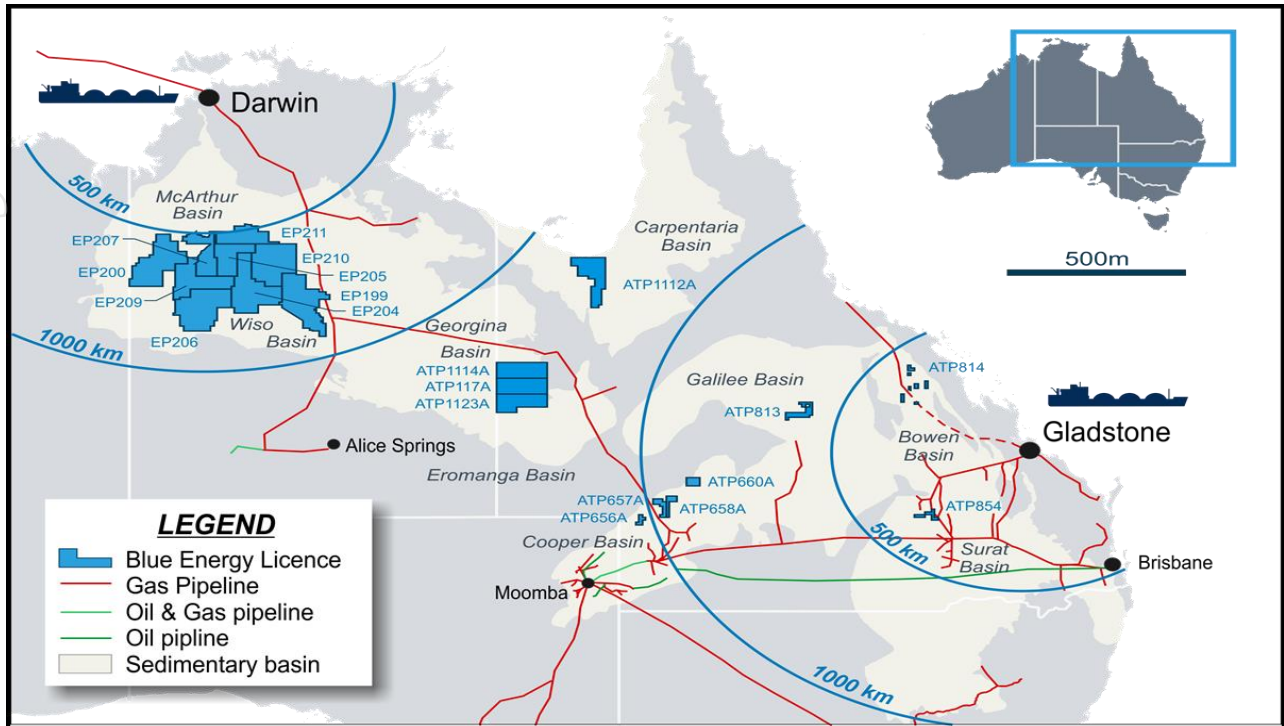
Darwin

500 km

McArthur Basin

EP207
EP200
EP209
EP206
EP211
EP210
EP205
EP199
EP204

Wiso Basin

1000 km

Carpentaria Basin

ATP1112A

Georgina Basin

ATP1114A
ATP117A
ATP1123A

Alice Springs

Eromanga Basin

Galilee Basin

ATP813

ATP814

Bowen Basin

Gladstone

ATP660A
ATP657A
ATP658A
ATP656A

Cooper Basin

ATP854

500 km

Surat Basin

Brisbane

Moomba

1000 km

500m

LEGEND
Blue Energy Licence
Gas Pipeline
Oil & Gas pipeline
Oil pipline
Sedimentary basin